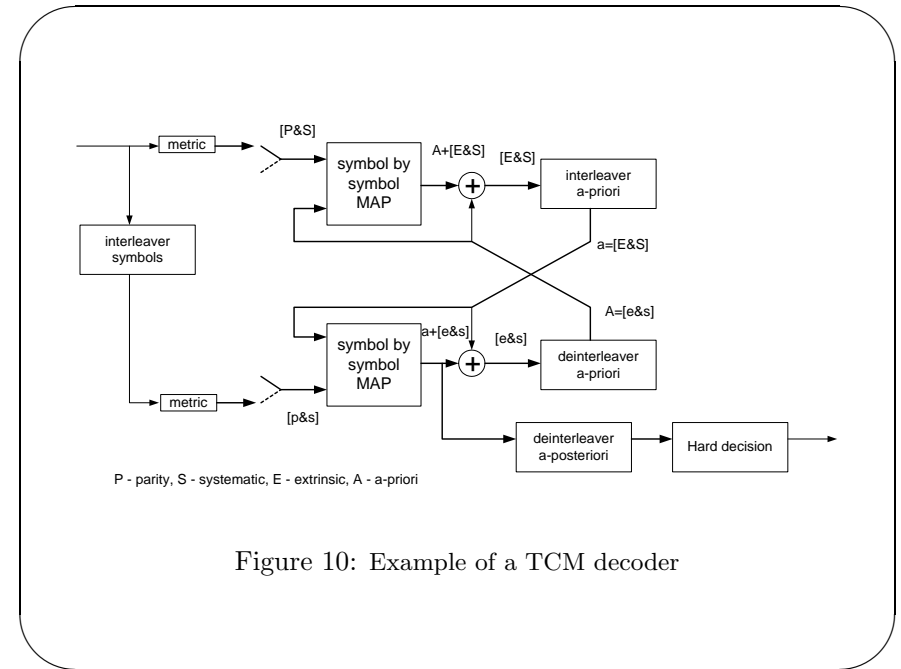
metric

[P&S]

symbol by symbol MAP

A+[E&S]

$+$

[E&S]

interleaver a-priori

interleaver symbols

a=[E&S]

A=[e&s]

a+[e&s]

symbol by symbol MAP

[e&s]

$+$

deinterleaver a-priori

metric

[p&s]

deinterleaver a-posteriori

Hard decision

P - parity, S - systematic, E - extrinsic, A - a-priori

Figure 10: Example of a TCM decoder